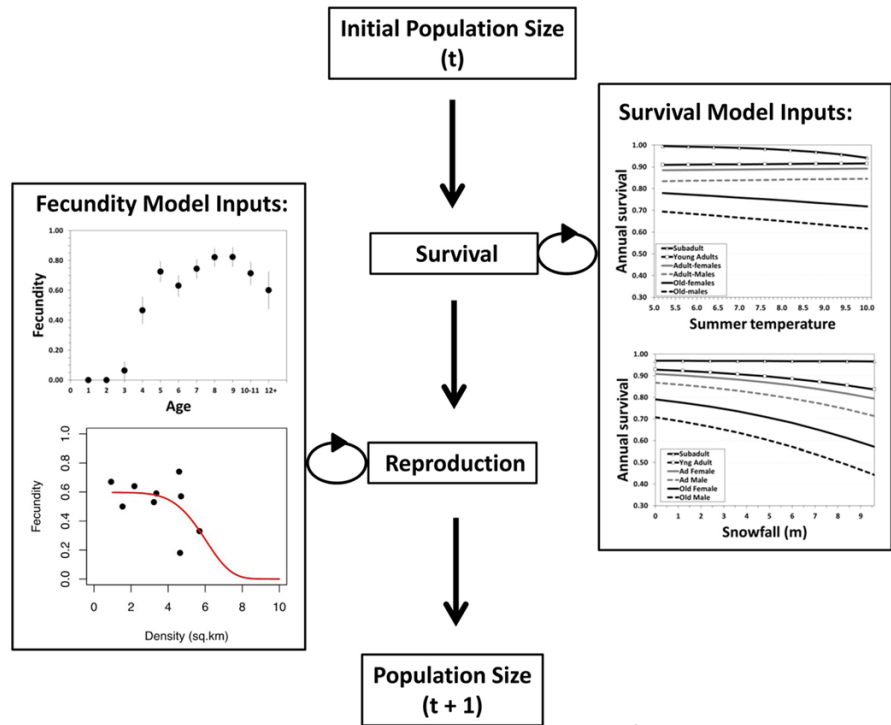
Initial Population Size
(t)

Survival Model Inputs:

1.00
0.90
0.80
0.70
0.60
0.50
0.40
0.30
Annual survival
Subadult
Young Adults
Adult-females
Adult-Males
Old-females
Old-males
5.0 5.5 6.0 6.5 7.0 7.5 8.0 8.5 9.0 9.5 10.0
Summer temperature

1.00
0.90
0.80
0.70
0.60
0.50
0.40
0.30
Annual survival
Subadult
Yng Adult
Ad Female
Ad Male
Old Female
Old Male
0 1 2 3 4 5 6 7 8 9
Snowfall (m)

Fecundity Model Inputs:

1.00
0.80
0.60
0.40
0.20
0.00
Fecundity
0 1 2 3 4 5 6 7 8 9 10-11 12+
Age

1.0
0.8
0.6
0.4
0.2
0.0
Fecundity
0 2 4 6 8 10
Density (sq.km)

Survival

Reproduction

Population Size
(t + 1)